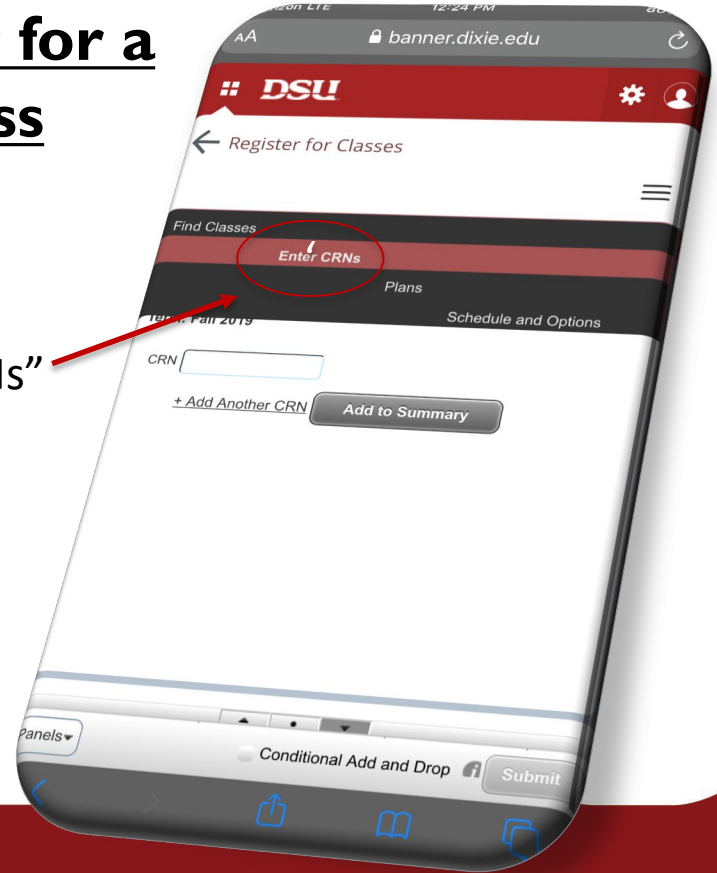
for a

ss

ls"

12:24 PM

AA banner.dixie.edu

DSU

Register for Classes

Find Classes

Enter CRNs

Plans

Schedule and Options

Term: Fall 2019

CRN

+ Add Another CRN

Add to Summary

Panels

Conditional Add and Drop

Submit